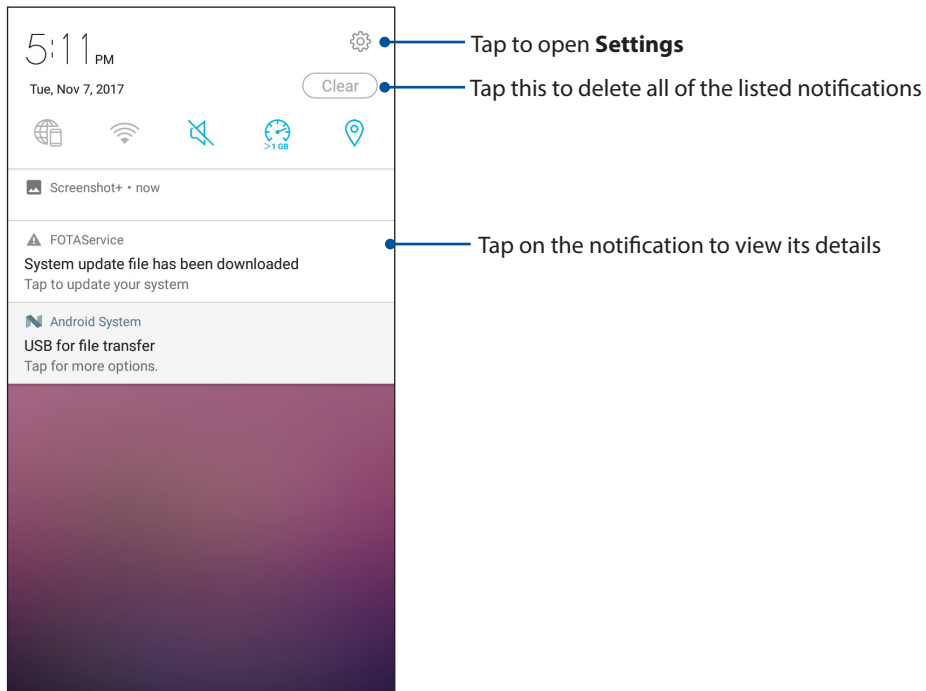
5:11 PM

Tue, Nov 7, 2017

Clear

>1 GB

Screenshot+ • now

FOTAService

System update file has been downloaded

Tap to update your system

Android System

USB for file transfer

Tap for more options.

Tap to open **Settings**

Tap this to delete all of the listed notifications

Tap on the notification to view its details